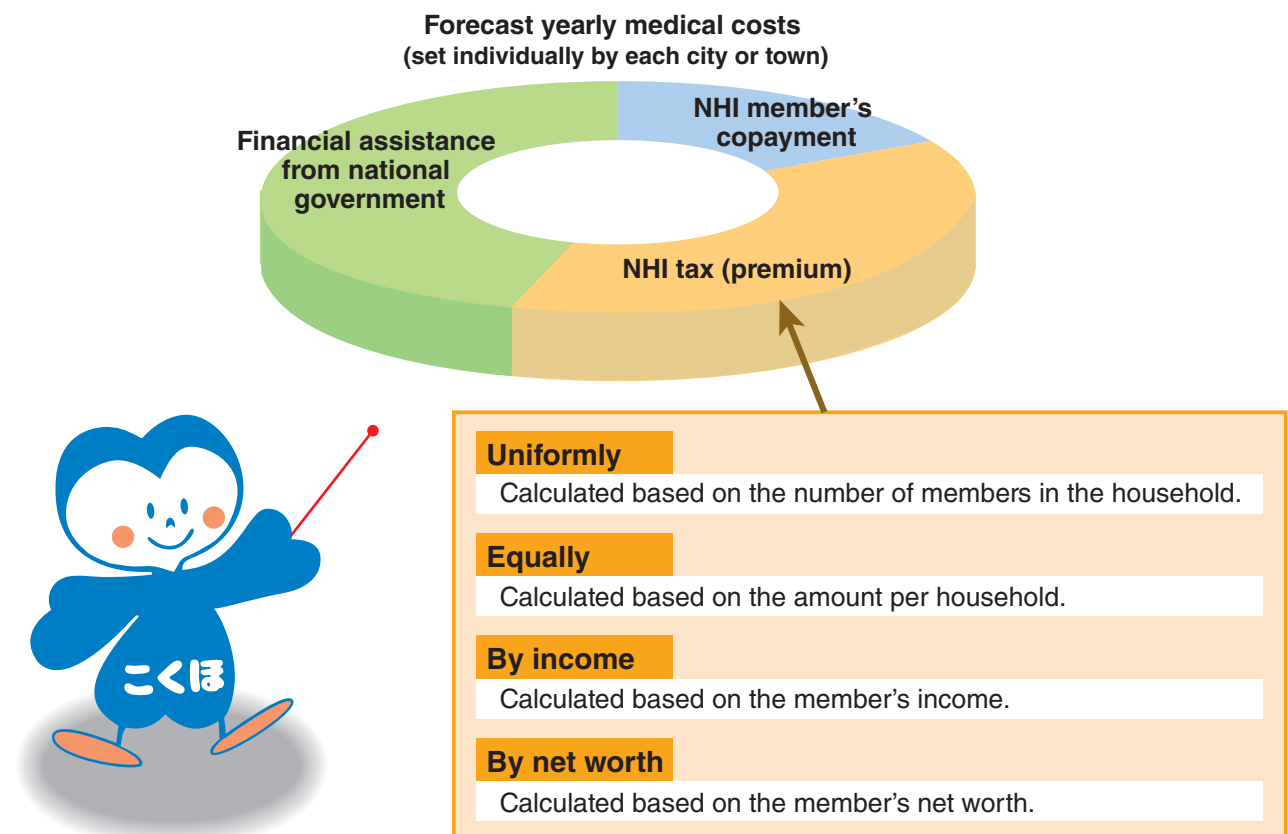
Forecast yearly medical costs
(set individually by each city or town)

Financial assistance from national government

NHI member's copayment

NHI tax (premium)

こくほ

Uniformly
Calculated based on the number of members in the household.

Equally
Calculated based on the amount per household.

By income
Calculated based on the member's income.

By net worth
Calculated based on the member's net worth.